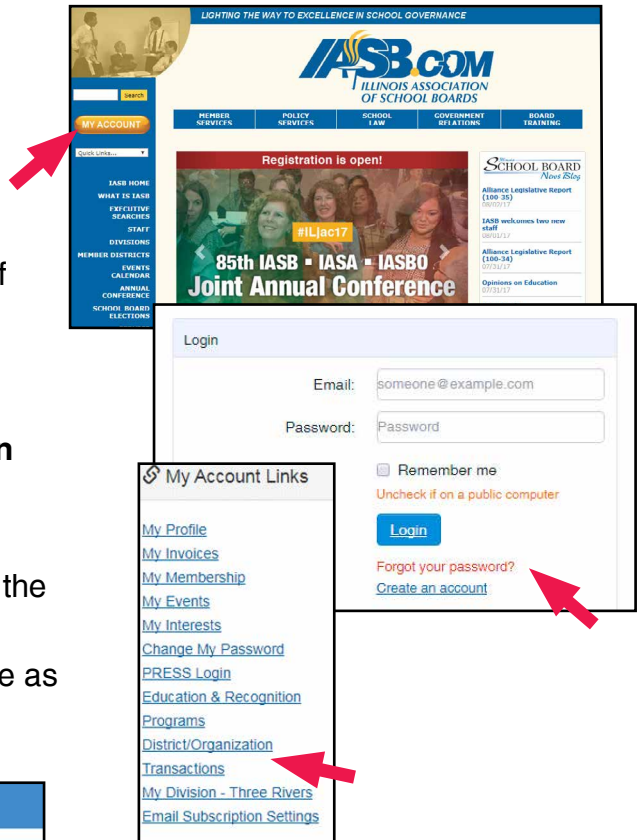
LIGHTING THE WAY TO EXCELLENCE IN SCHOOL GOVERNANCE

IASB.COM
ILLINOIS ASSOCIATION OF SCHOOL BOARDS

Search

MY ACCOUNT

Quick Links...

IASB HOME
WHAT IS IASB
EXECUTIVE SEARCHES
STAFF
DIVISIONS
MEMBER DISTRICTS
EVENTS CALENDAR
ANNUAL CONFERENCE
SCHOOL BOARD ELECTIONS

MEMBER SERVICES
POLICY SERVICES
SCHOOL LAW
GOVERNMENT RELATIONS
BOARD TRAINING

Registration is open!

#ILjac17

85th IASB • IASA • IASBO
Joint Annual Conference

SCHOOL BOARD News Blog

Alliance Legislative Report (100-35)
08/03/17

IASB welcomes two new staff
08/01/17

Alliance Legislative Report (100-34)
07/31/17

Opinions on Education
07/31/17

f

n

the

e as

Login

Email: someone@example.com

Password: Password

Remember me

Uncheck if on a public computer

Login

Forgot your password?

Create an account

My Account Links

My Profile
My Invoices
My Membership
My Events
My Interests
Change My Password
PRESS Login
Education & Recognition Programs
District/Organization Transactions
My Division - Three Rivers
Email Subscription Settings